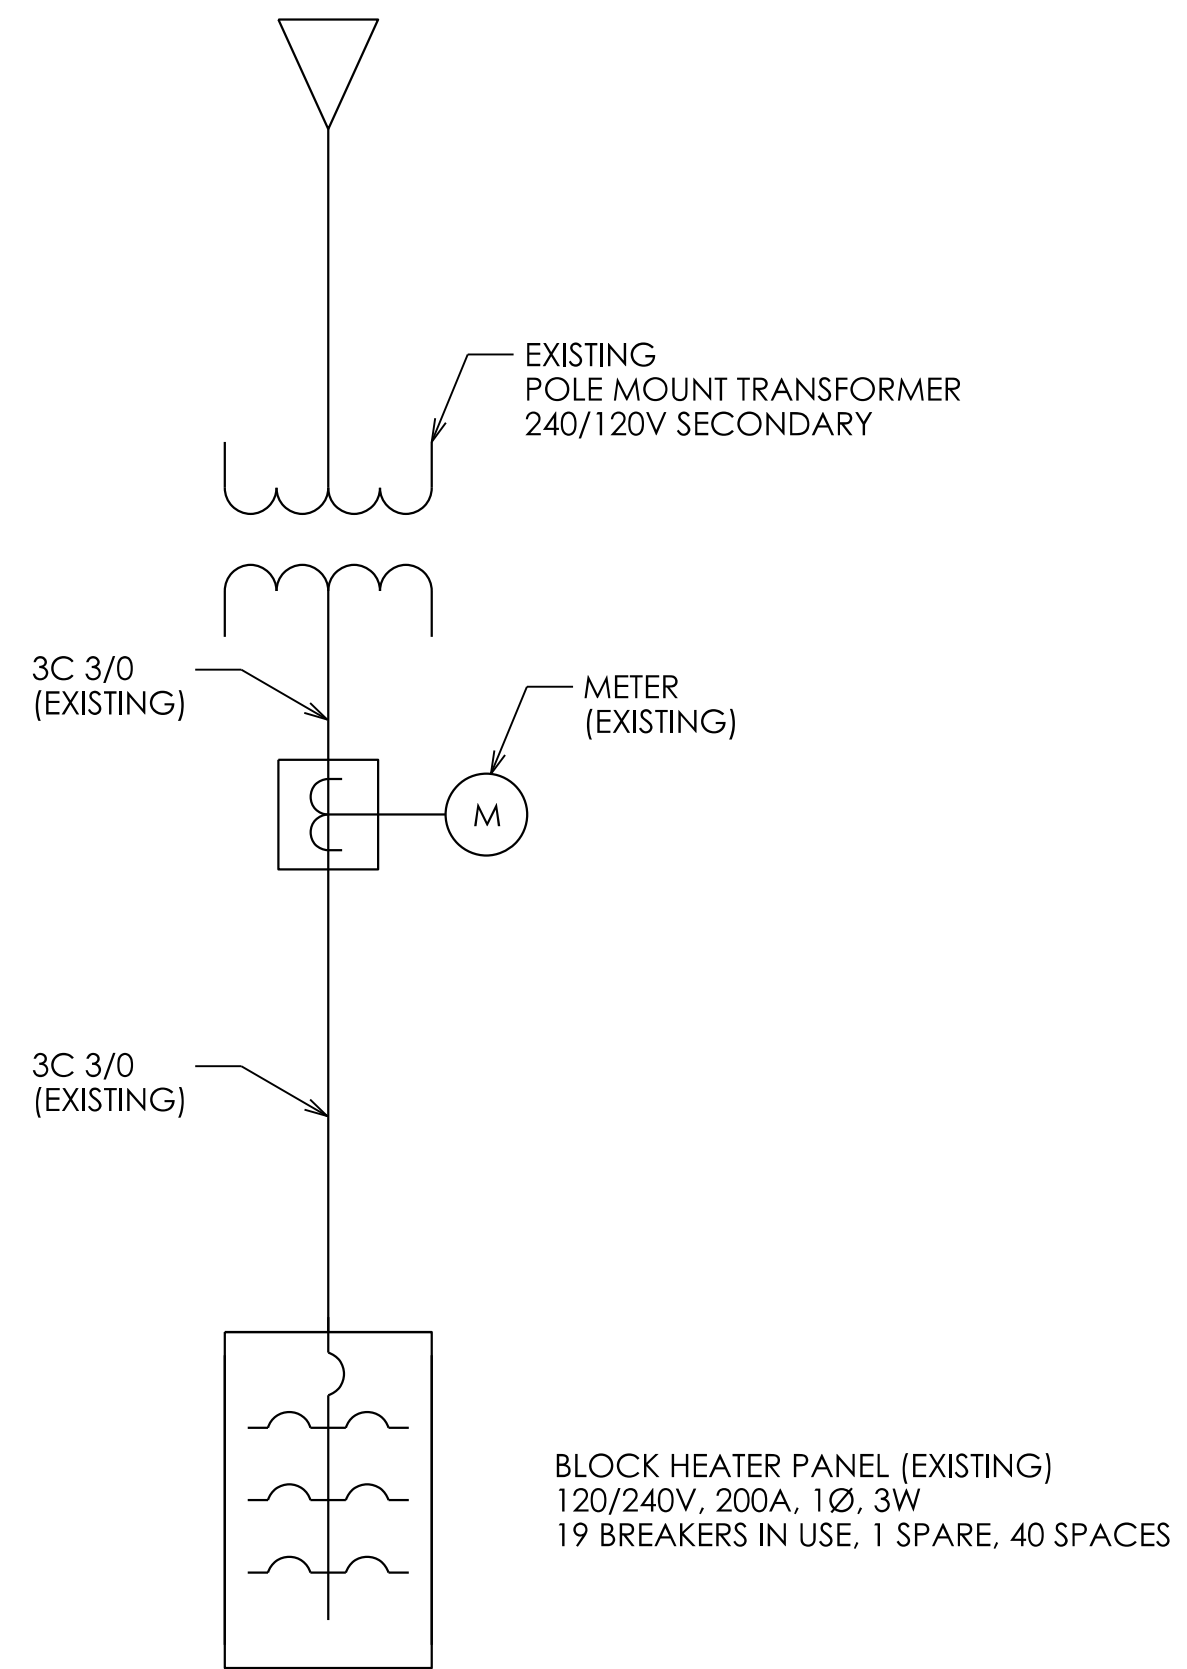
EXISTING
POLE MOUNT TRANSFORMER
240/120V SECONDARY

3C 3/0
(EXISTING)

METER
(EXISTING)

M

3C 3/0
(EXISTING)

BLOCK HEATER PANEL (EXISTING)
120/240V, 200A, 1Ø, 3W
19 BREAKERS IN USE, 1 SPARE, 40 SPACES